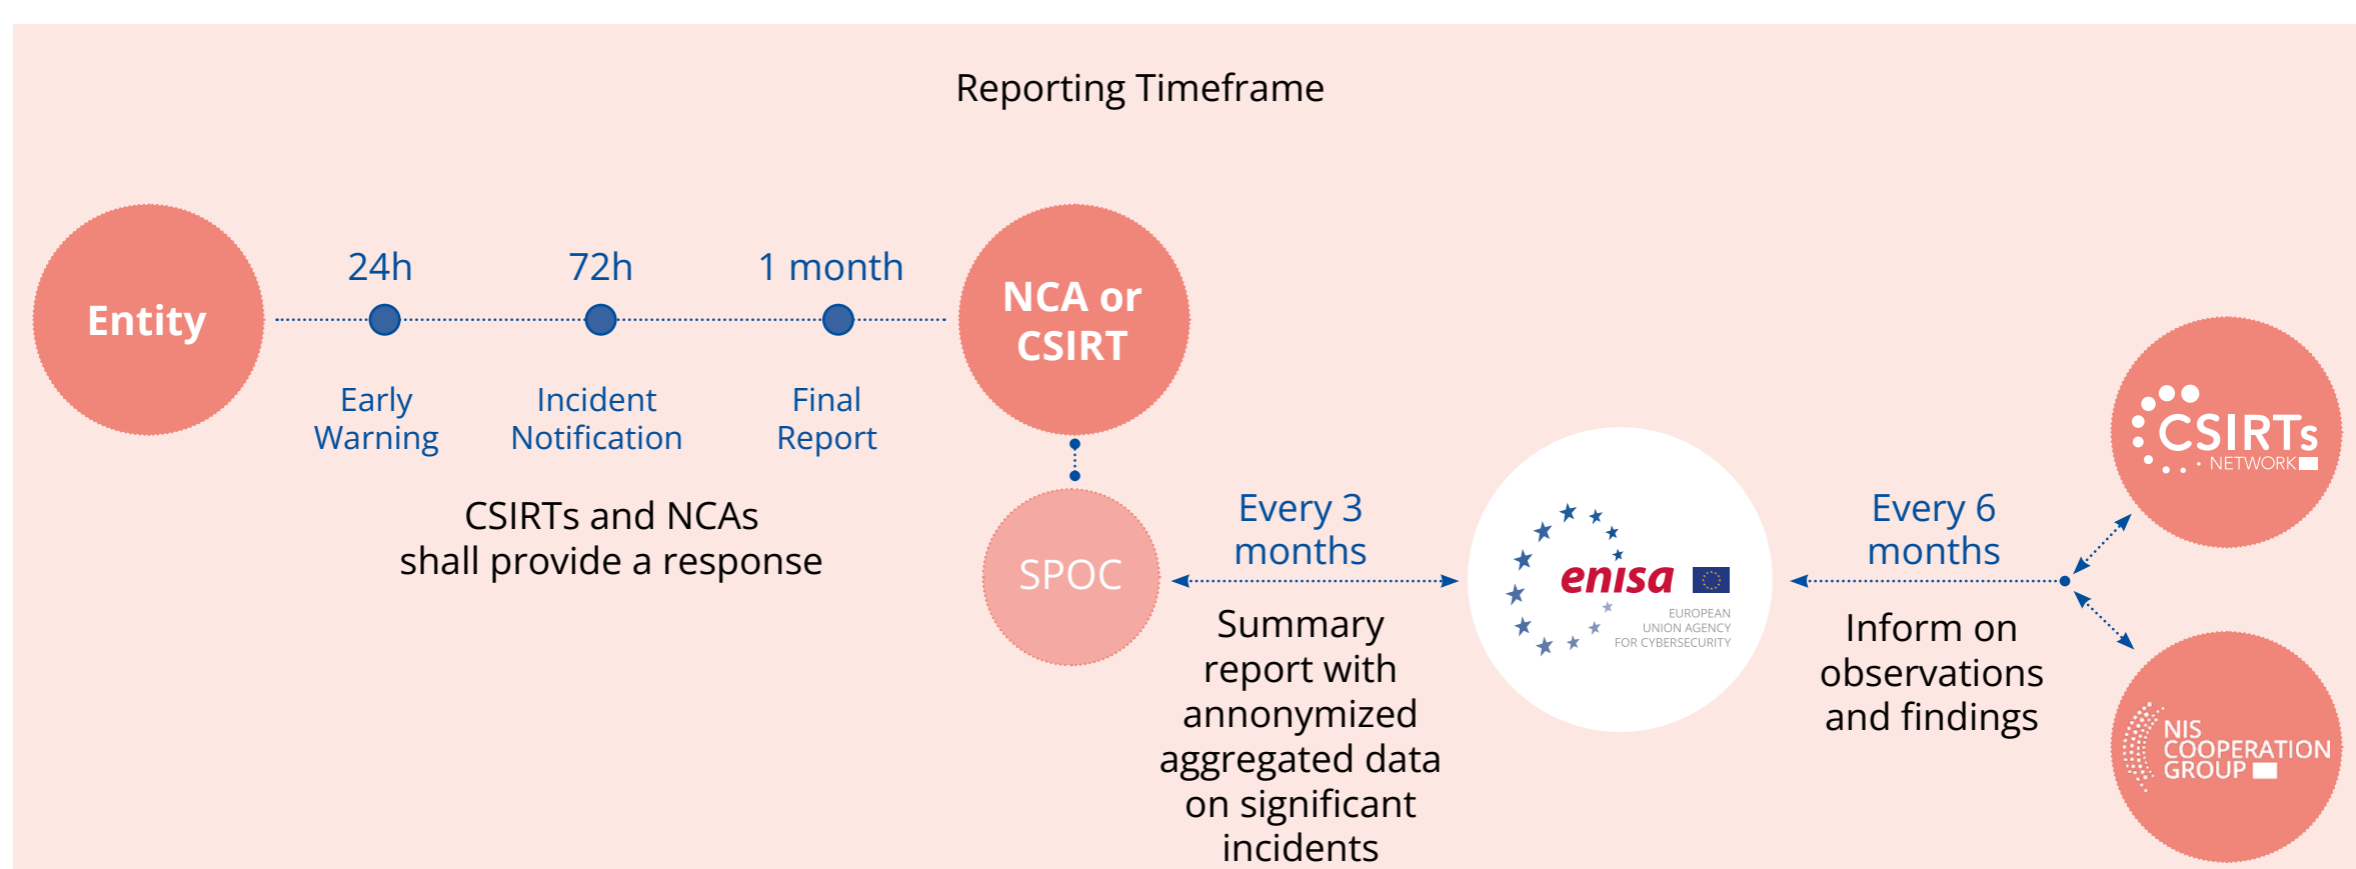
Reporting Timeframe

Entity

24h

72h

1 month

NCA or CSIRT

Early Warning

Incident Notification

Final Report

CSIRTs and NCAs shall provide a response

SPOC

Every 3 months

Summary report with annonymized aggregated data on significant incidents

enisa

EUROPEAN UNION AGENCY FOR CYBERSECURITY

Every 6 months

Inform on observations and findings

CSIRTs NETWORK

NIS COOPERATION GROUP